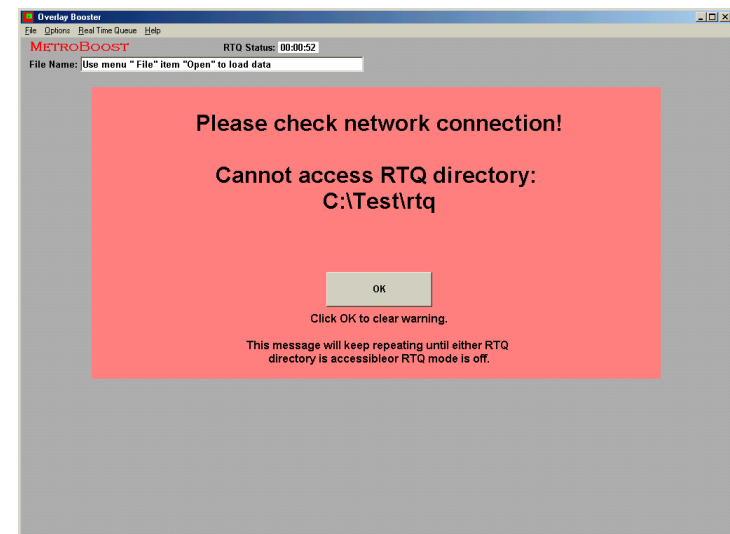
Overlay Booster

File Options Real Time Queue Help

METROBOOST

RTQ Status: 00:00:52

File Name: Use menu " File" item "Open" to load data

Please check network connection!

Cannot access RTQ directory:
C:\Test\rtq

OK

Click OK to clear warning.

This message will keep repeating until either RTQ directory is accessibleor RTQ mode is off.